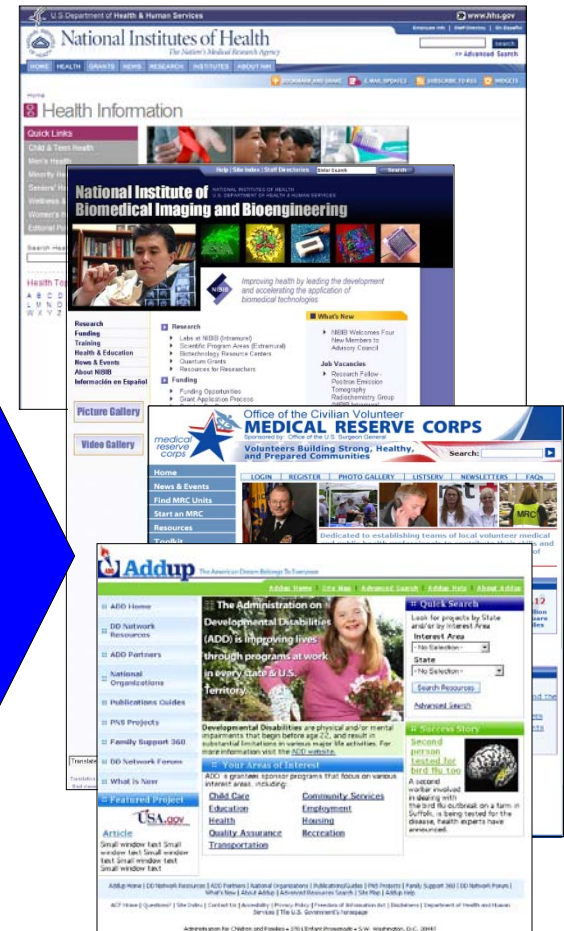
U.S. Department of Health & Human Services

www.hhs.gov

National Institutes of Health

The Nation's Medical Research Agency

Employee Info | Staff Directory | En Español

Search

Advanced Search

HOME HEALTH GRANTS NEWS RESEARCH INSTITUTES ABOUT NIH

BOOKMARK AND SHARE E-MAIL UPDATES SUBSCRIBE TO RSS WIDGETS

Home

Health Information

Quick Links

Child & Teen Health

Men's Health

Minority H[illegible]

Seniors' H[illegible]

Wellness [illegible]

Women's H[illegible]

Editorial P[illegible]

Search Hea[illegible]

Health To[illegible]

A B C D
L M N O
W X Y Z

Help | Site Index | Staff Directories Enter Search Search

National Institute of Biomedical Imaging and Bioengineering

NATIONAL INSTITUTES OF HEALTH
U.S. DEPARTMENT OF HEALTH & HUMAN SERVICES

NIBIB

Improving health by leading the development and accelerating the application of biomedical technologies

Research
Funding
Training
Health & Education
News & Events
About NIBIB
Información en Español

Research
Labs at NIBIB (Intramural)
Scientific Program Areas (Extramural)
Biotechnology Resource Centers
Quantum Grants
Resources for Researchers

Funding
Funding Opportunities
Grant Application Process

What's New
NIBIB Welcomes Four New Members to Advisory Council

Job Vacancies
Research Fellow - Positron Emission Tomography Radiochemistry Group

Picture Gallery

Video Gallery

Office of the Civilian Volunteer
MEDICAL RESERVE CORPS
Sponsored by: Office of the U.S. Surgeon General
medical reserve corps
Volunteers Building Strong, Healthy, and Prepared Communities
Search:

Home
News & Events
Find MRC Units
Start an MRC
Resources
Toolkit

LOGIN REGISTER PHOTO GALLERY LISTSERV NEWSLETTERS FAQs

Dedicated to establishing teams of local volunteer medical

Addup The American Dream Belongs To Everyone

Addup Home | Site Map | Advanced Search | Addup Help | About Addup

ADD Home
DD Network Resources
ADD Partners
National Organizations
Publications Guides
PNS Projects
Family Support 360
DD Network Forum
What is New

The Administration on Developmental Disabilities (ADD) is improving lives through programs at work in every state & U.S. Territory

Developmental Disabilities are physical and/or mental impairments that begin before age 22, and result in substantial limitations in various major life activities. For more information visit the ADD website.

Your Areas of Interest
ADD's grantees sponsor programs that focus on various interest areas, including:

Child Care
Education
Health
Quality Assurance
Transportation

Community Services
Employment
Housing
Recreation

Quick Search
Look for projects by State and/or by Interest Area
Interest Area
- No Selection -
State
- No Selection -
Search Resources
Advanced Search

Success Story
Second person tested for bird flu too
A second worker involved in dealing with the bird flu outbreak on a farm in Suffolk, is being tested for the disease, health experts have announced.

Featured Project
USA.gov
Article
Small window text Small window text Small window text Small window text Small window text

Addup Home | DD Network Resources | ADD Partners | National Organizations | Publications/Guides | PNS Projects | Family Support 360 | DD Network Forum | What's New | About Addup | Advanced Resources Search | Site Map | Addup Help

ACF Home | Questions? | Site Index | Contact Us | Accessibility | Privacy Policy | Freedom of Information Act | Disclaimers | Department of Health and Human Services | The U.S. Government's Homepage

Administration for Children and Families • 370 L'Enfant Promenade • S.W. Washington, D.C. 20447